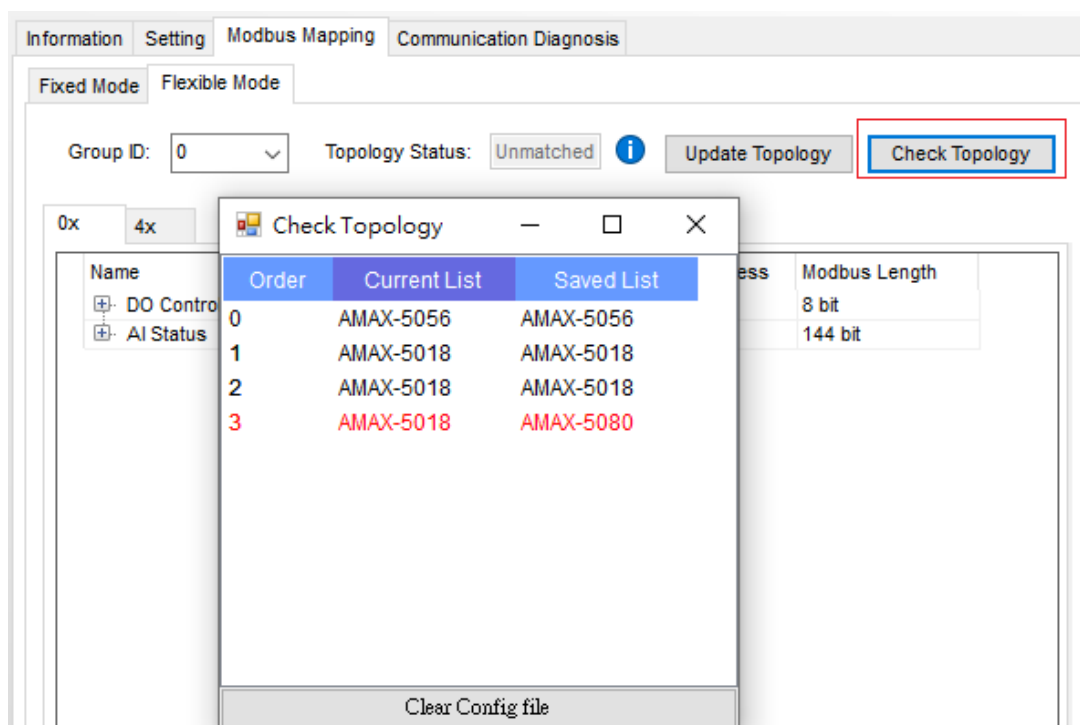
Information Setting Modbus Mapping Communication Diagnosis

Fixed Mode Flexible Mode

Group ID: 0 Topology Status: Unmatched Update Topology Check Topology

0x 4x

Name
DO Contro
AI Status

ess Modbus Length
8 bit
144 bit

Check Topology

| Order | Current List | Saved List |
|---|---|---|
| 0 | AMAX-5056 | AMAX-5056 |
| 1 | AMAX-5018 | AMAX-5018 |
| 2 | AMAX-5018 | AMAX-5018 |
| 3 | AMAX-5018 | AMAX-5080 |

Clear Config file